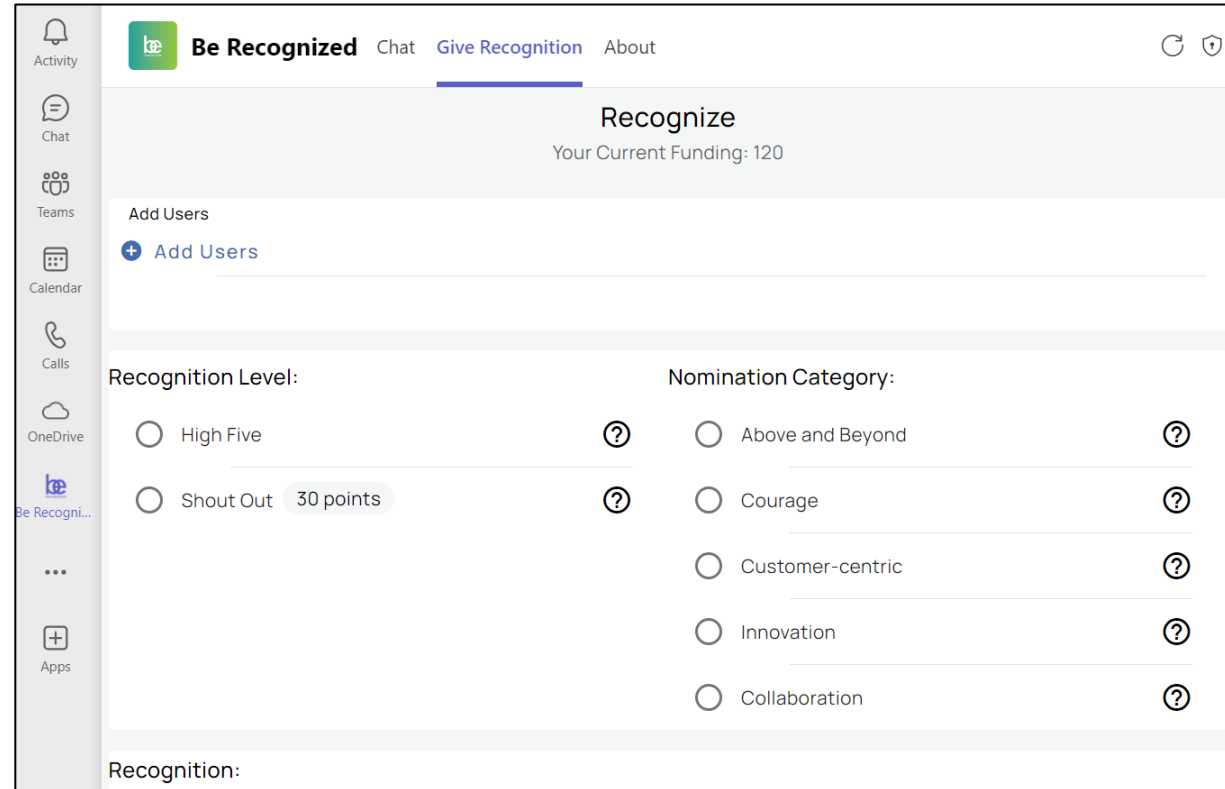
Activity
Chat
Teams
Calendar
Calls
OneDrive
be
Be Recogni...
...
Apps

be
Be Recognized Chat Give Recognition About

Recognize
Your Current Funding: 120

Add Users
Add Users

Recognition Level:
High Five
Shout Out 30 points

Nomination Category:
Above and Beyond
Courage
Customer-centric
Innovation
Collaboration

Recognition: